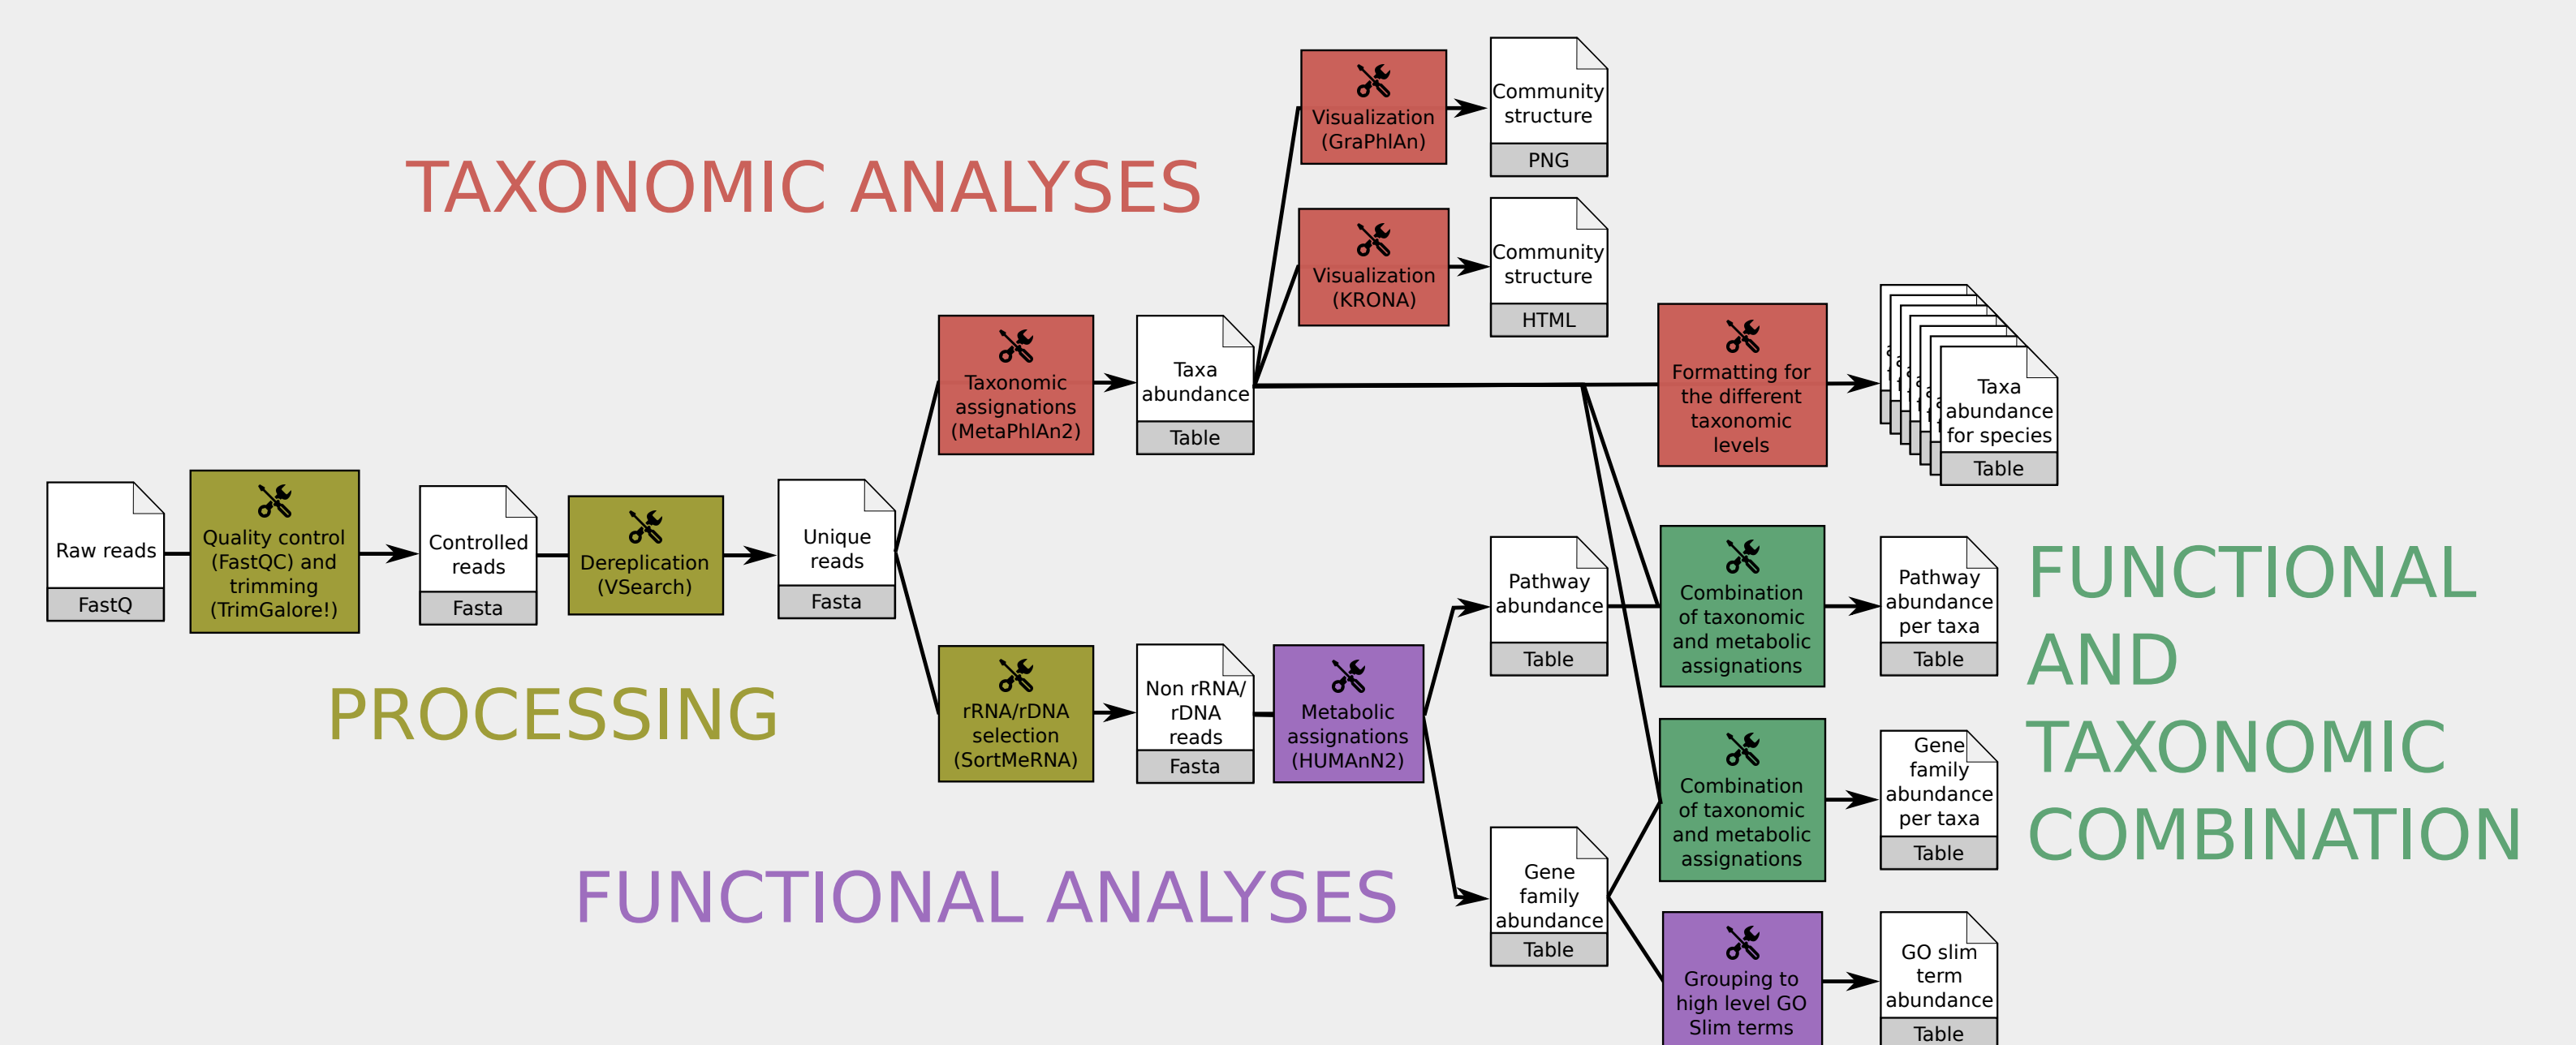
TAXONOMIC ANALYSES

Raw reads
FastQ

Quality control (FastQC) and trimming (TrimGalore!)

Controlled reads
Fasta

Dereplication (VSearch)

Unique reads
Fasta

Taxonomic assignations (MetaPhlAn2)

Taxa abundance
Table

Visualization (GraPhlAn)

Community structure
PNG

Visualization (KRONA)

Community structure
HTML

Formatting for the different taxonomic levels

Taxa abundance for species
Table

PROCESSING

rRNA/rDNA selection (SortMeRNA)

Non rRNA/ rDNA reads
Fasta

Metabolic assignations (HUMAnN2)

Pathway abundance
Table

Combination of taxonomic and metabolic assignations

Pathway abundance per taxa
Table

FUNCTIONAL AND TAXONOMIC COMBINATION

Gene family abundance
Table

Combination of taxonomic and metabolic assignations

Gene family abundance per taxa
Table

FUNCTIONAL ANALYSES

Grouping to high level GO Slim terms

GO slim term abundance
Table